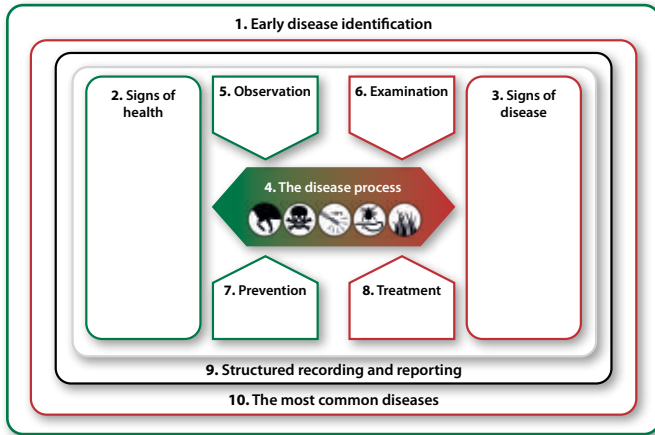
1. Early disease identification

2. Signs of health

5. Observation

6. Examination

3. Signs of disease

4. The disease process

7. Prevention

8. Treatment

9. Structured recording and reporting

10. The most common diseases